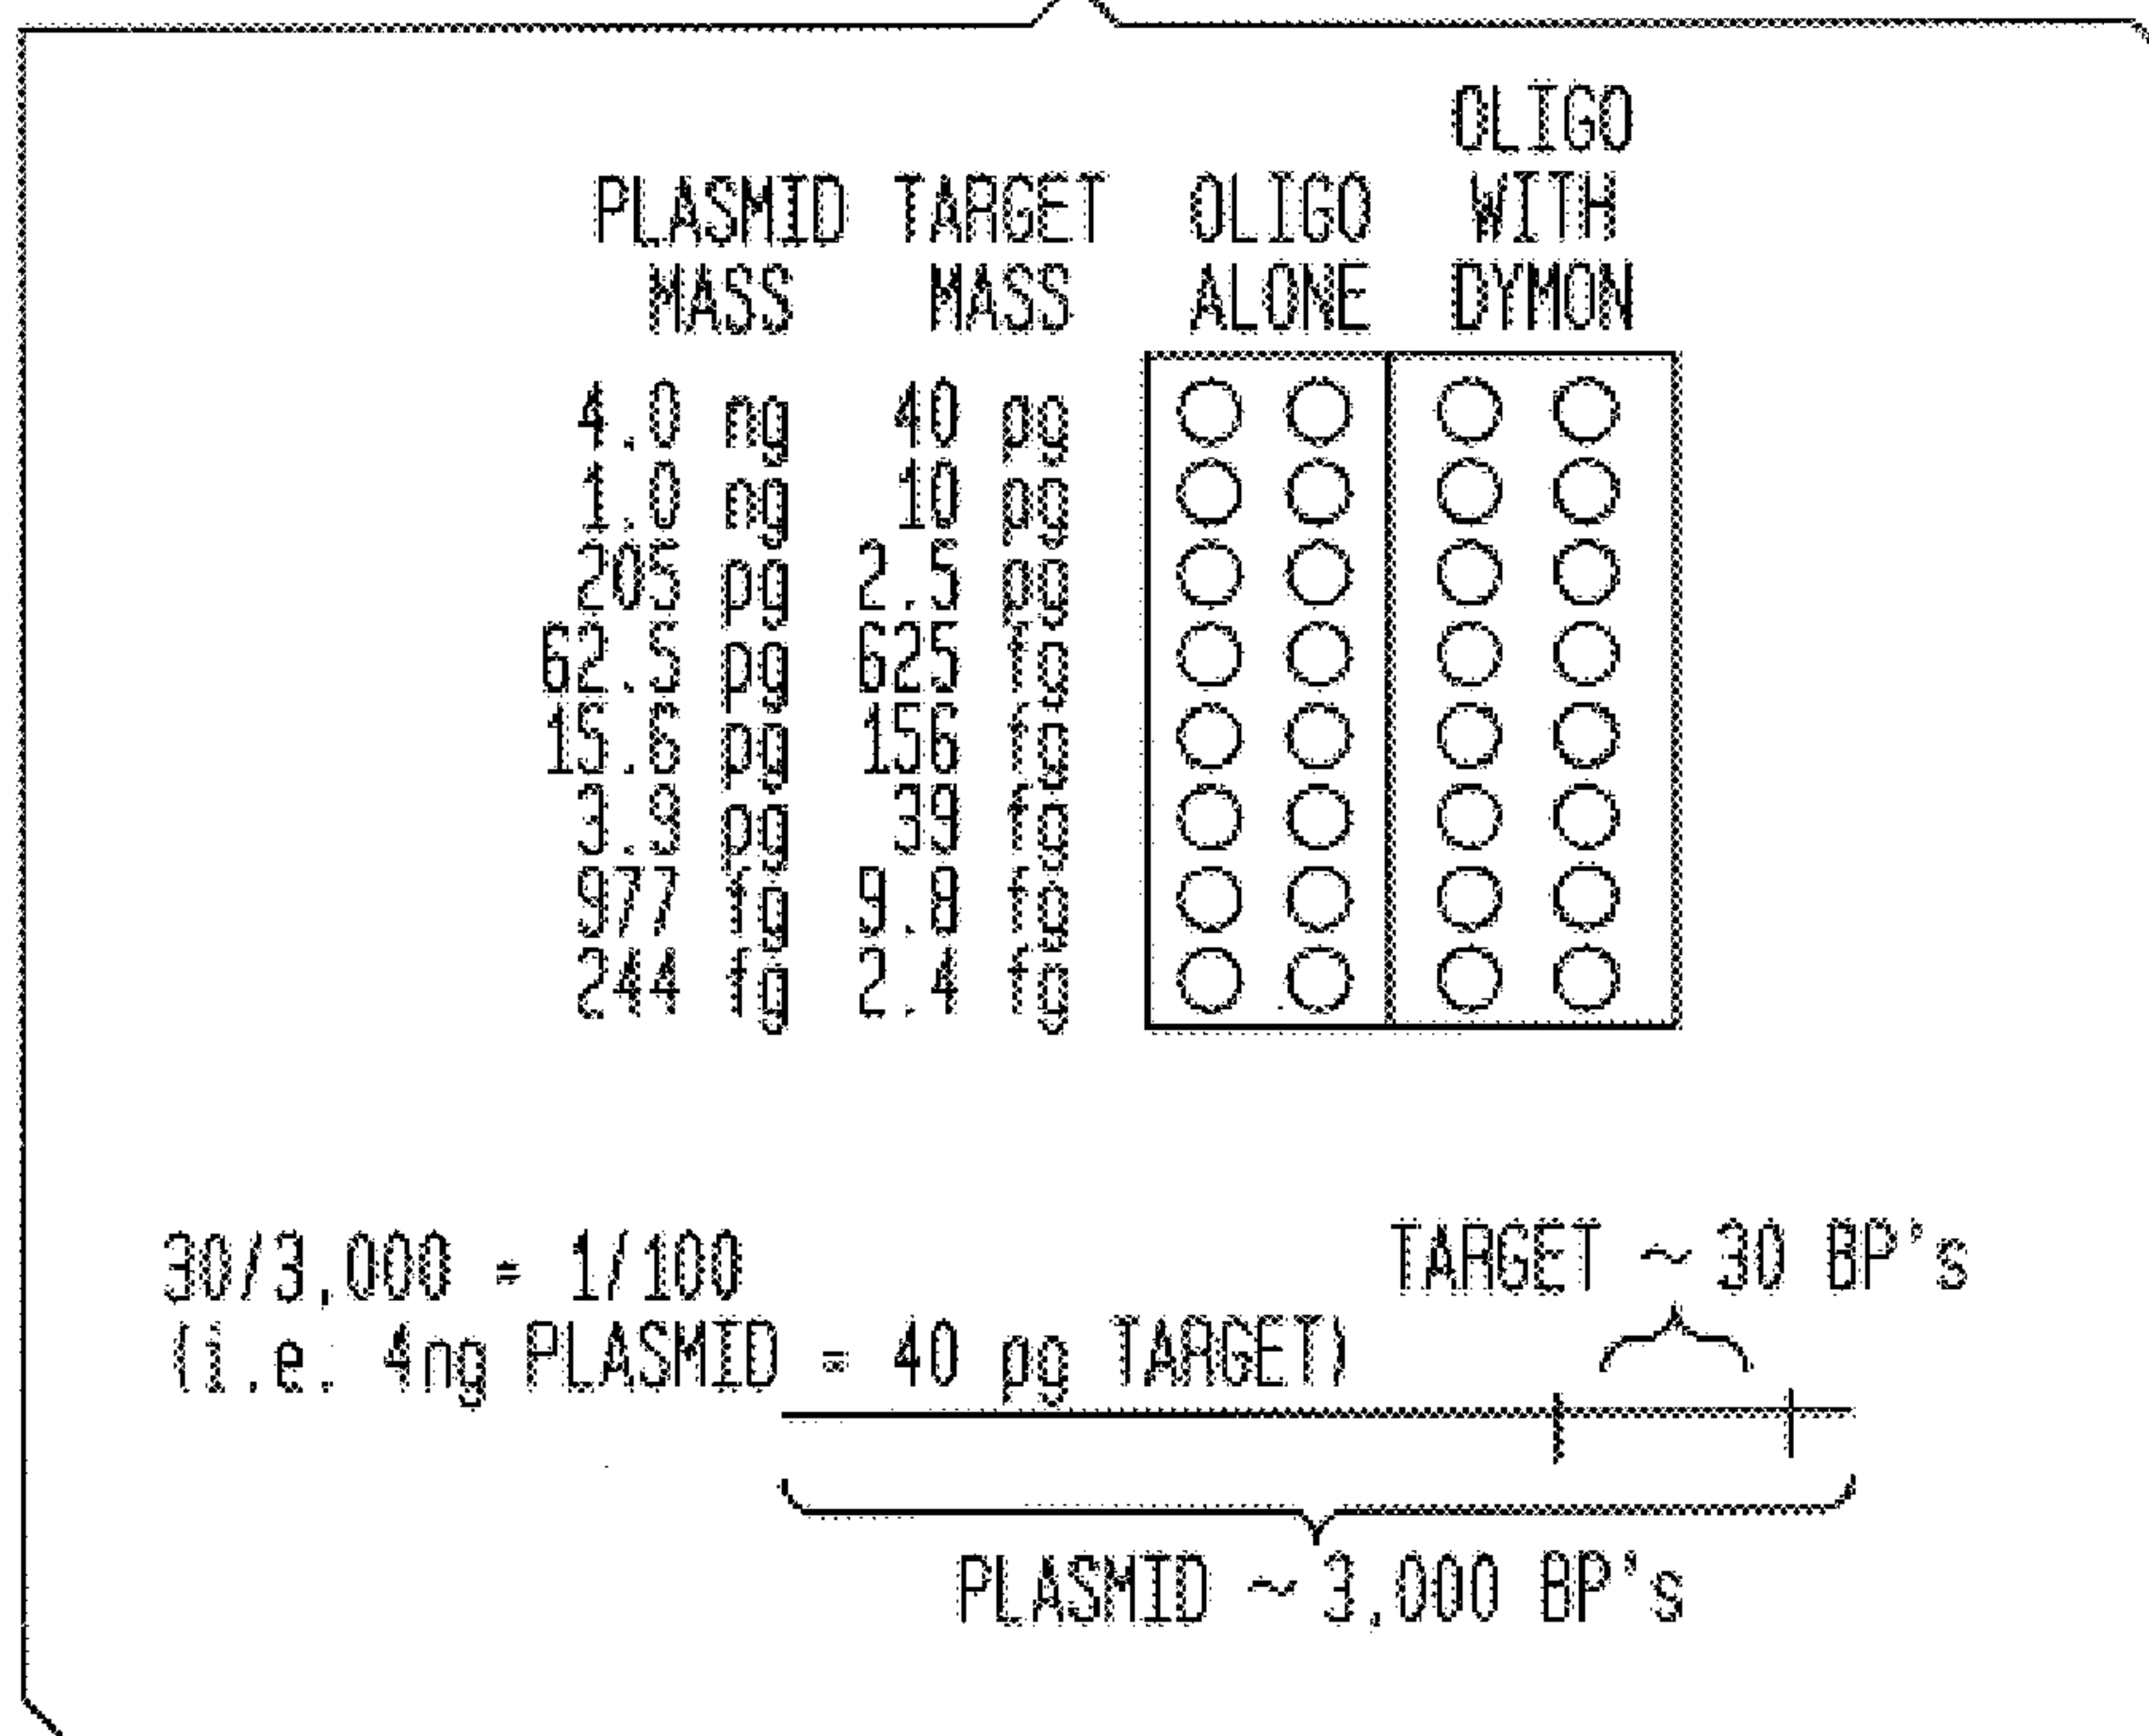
| PLASMID MASS | TARGET MASS | OLIGO ALONE | OLIGO WITH DYMON |
|---|---|---|---|
| 4.0 ng | 40 pg | | |
| 1.0 ng | 10 pg | | |
| 205 pg | 2.5 pg | | |
| 62.5 pg | 625 fg | | |
| 15.6 pg | 156 fg | | |
| 3.9 pg | 39 fg | | |
| 977 fg | 9.8 fg | | |
| 244 fg | 2.4 fg | | |

30/3,000 = 1/100
(i.e. 4ng PLASMID = 40 pg TARGET)

TARGET ~ 30 BP's

PLASMID ~ 3,000 BP's